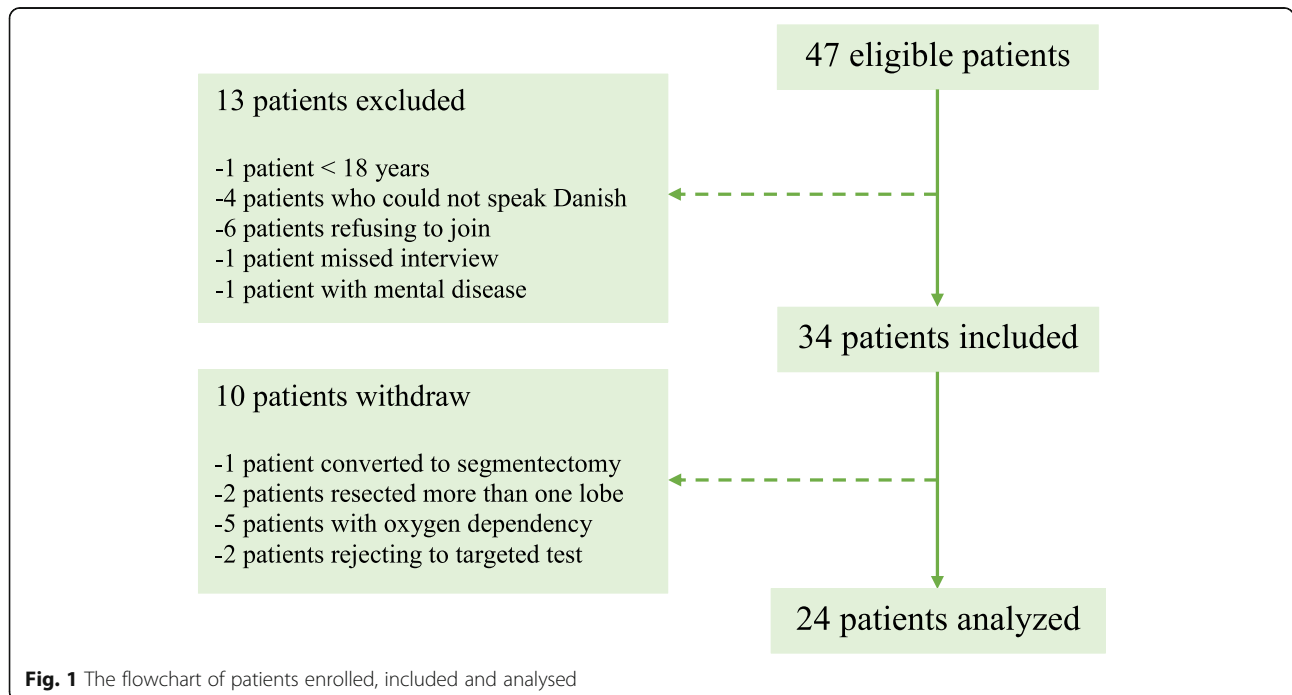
47 eligible patients

13 patients excluded

-1 patient < 18 years
-4 patients who could not speak Danish
-6 patients refusing to join
-1 patient missed interview
-1 patient with mental disease

34 patients included

10 patients withdraw

-1 patient converted to segmentectomy
-2 patients resected more than one lobe
-5 patients with oxygen dependency
-2 patients rejecting to targeted test

24 patients analyzed

Fig. 1 The flowchart of patients enrolled, included and analysed